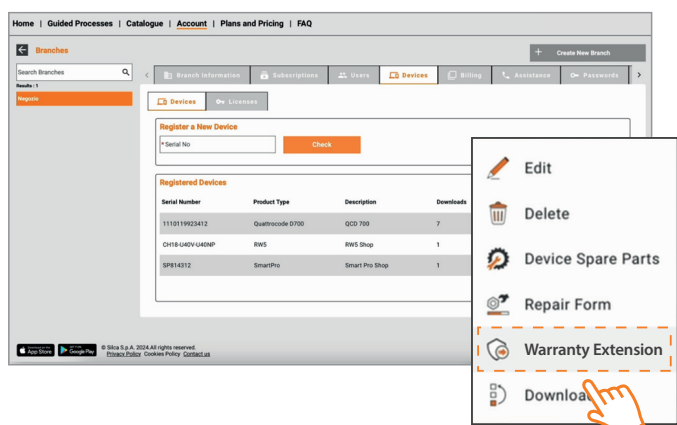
Home | Guided Processes | Catalogue | Account | Plans and Pricing | FAQ

Branches

Create New Branch

Search Branches
Results : 1
Negozio

Branch Information | Subscriptions | Users | Devices | Billing | Assistance | Passwords

Devices | Licenses

Register a New Device

*Serial No
Check

Registered Devices

| Serial Number | Product Type | Description | Downloads |
|---|---|---|---|
| 1110119923412 | Quattrocode D700 | QCD 700 | 7 |
| CH18-U40V-U40NP | RW5 | RW5 Shop | 1 |
| SP814312 | SmartPro | Smart Pro Shop | 1 |

Edit
Delete
Device Spare Parts
Repair Form
Warranty Extension
Downloa

App Store
Google Play
© Silca S.p.A. 2024.All rights reserved.
Privacy Policy Cookies Policy Contact us